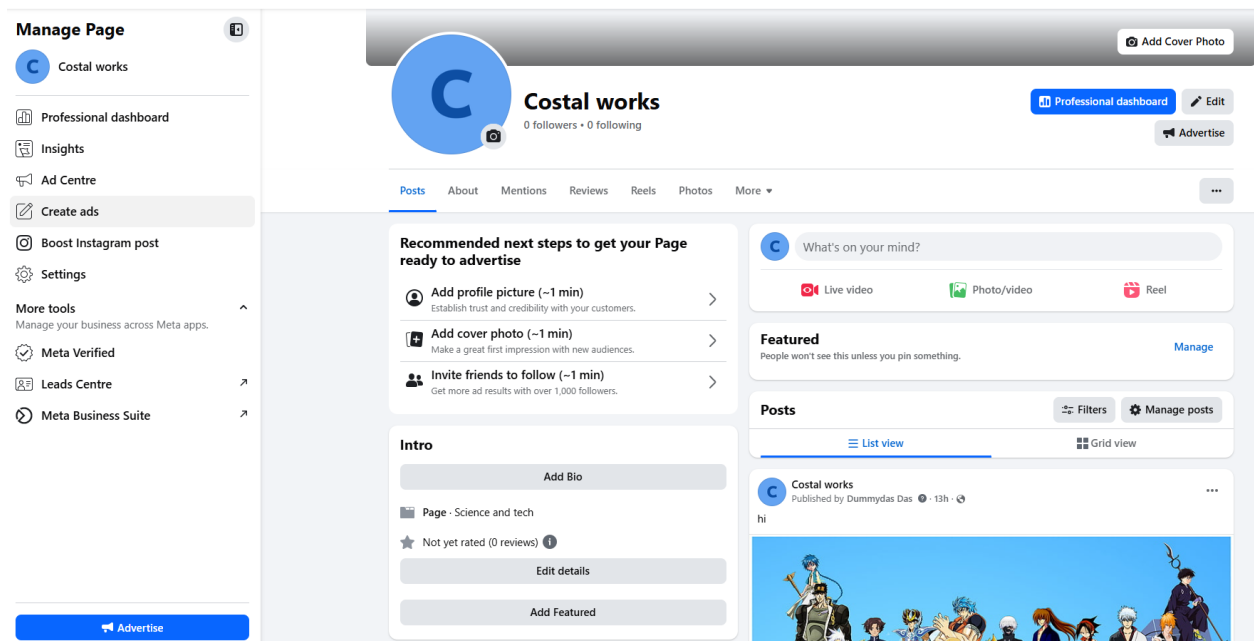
Manage Page

C Costal works

Professional dashboard

Insights

Ad Centre

Create ads

Boost Instagram post

Settings

More tools
Manage your business across Meta apps.

Meta Verified

Leads Centre

Meta Business Suite

Advertise

Add Cover Photo

C

Costal works
0 followers • 0 following

Professional dashboard
Edit
Advertise

Posts About Mentions Reviews Reels Photos More ▾

...

Recommended next steps to get your Page ready to advertise

Add profile picture (~1 min)
Establish trust and credibility with your customers.

Add cover photo (~1 min)
Make a great first impression with new audiences.

Invite friends to follow (~1 min)
Get more ad results with over 1,000 followers.

Intro

Add Bio

Page · Science and tech

Not yet rated (0 reviews)

Edit details

Add Featured

C What's on your mind?

Live video Photo/video Reel

Featured
People won't see this unless you pin something.
Manage

Posts
Filters
Manage posts

List view
Grid view

C Costal works
Published by Dummydas Das · 13h ·

...

hi